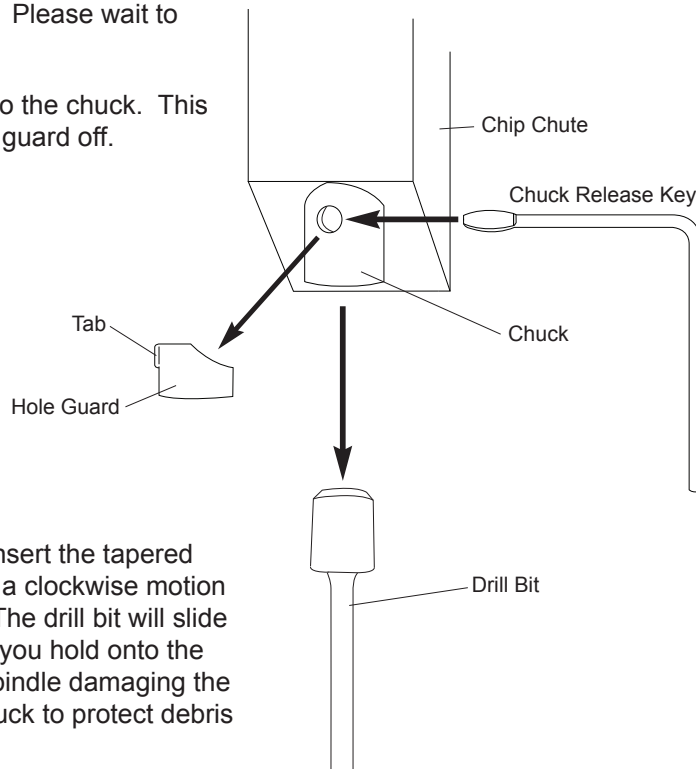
Please wait to

o the chuck. This guard off.

Chip Chute

Chuck Release Key

Tab

Hole Guard

Chuck

nsert the tapered a clockwise motion The drill bit will slide you hold onto the pindle damaging the uck to protect debris

Drill Bit